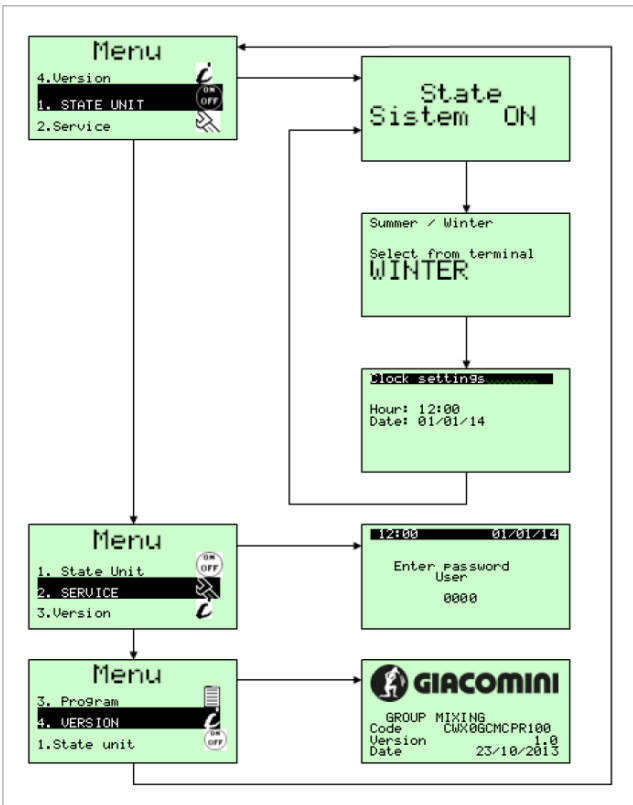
Menu
4.Version
1. STATE UNIT
ON
OFF
2.Service

State
Sistem ON

Summer / Winter

Select from terminal
WINTER

Clock settings

Hour: 12:00
Date: 01/01/14

Menu
ON
OFF
1. State Unit
2. SERVICE
3.Version

12:00 01/01/14

Enter password
User

0000

Menu
3. Program
4. VERSION
ON
OFF
1.State unit

GIACOMINI

GROUP MIXING
Code CWX0GCMCPR100
Version 1.0
Date 23/10/2013